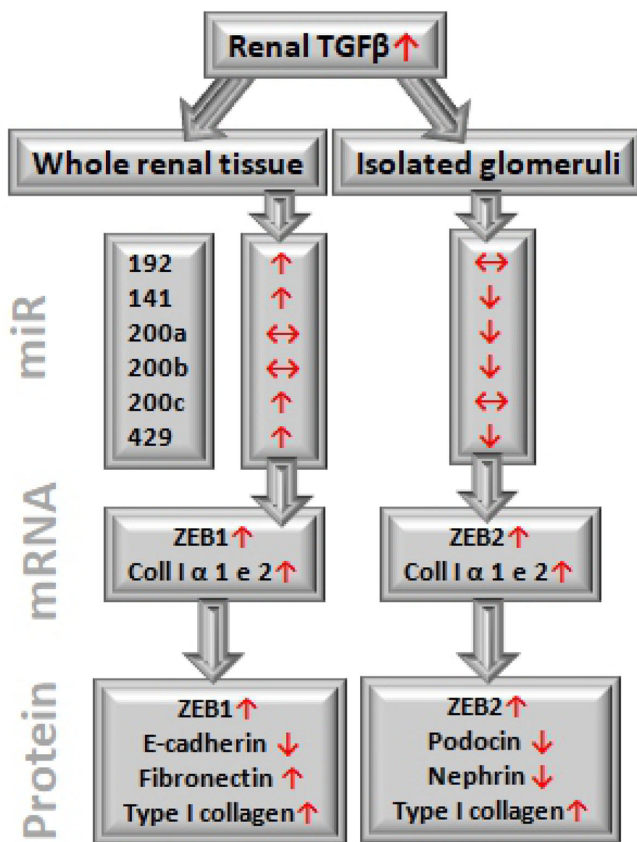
Renal TGFβ↑

Whole renal tissue

Isolated glomeruli

miR

192
141
200a
200b
200c
429

↑
↑
↔
↔
↑
↑

↔
↓
↓
↓
↔
↓

mRNA

ZEB1↑
Coll I α 1 e 2↑

ZEB2↑
Coll I α 1 e 2↑

Protein

ZEB1↑
E-cadherin ↓
Fibronectin ↑
Type I collagen↑

ZEB2↑
Podocin ↓
Nephrin ↓
Type I collagen↑